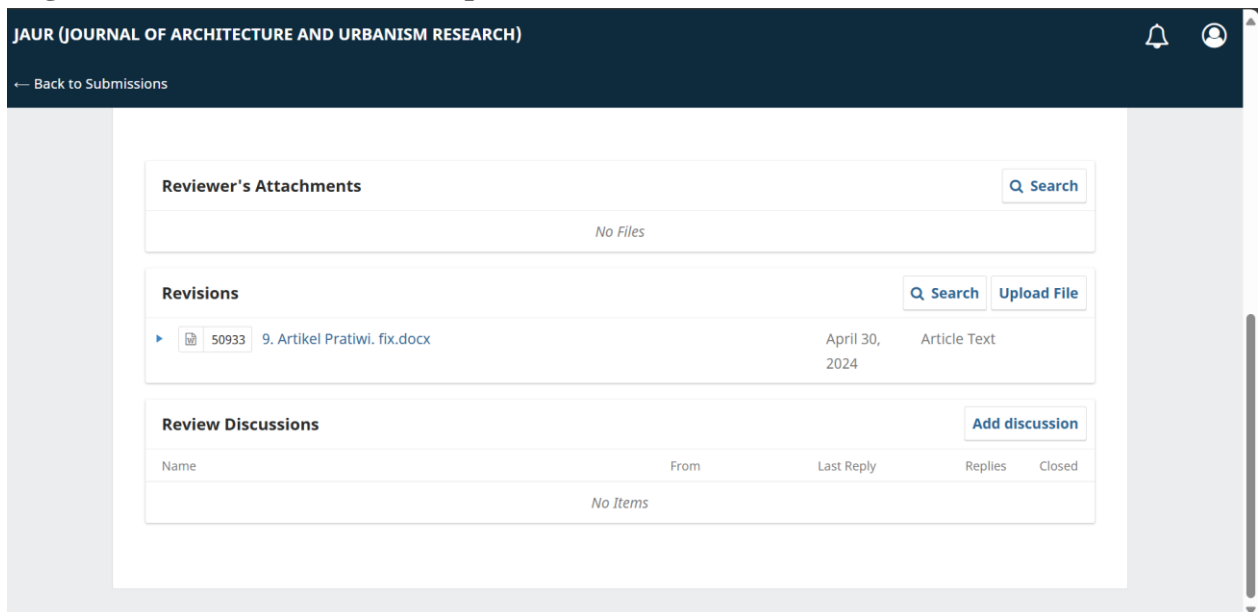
JAUR (JOURNAL OF ARCHITECTURE AND URBANISM RESEARCH)

← Back to Submissions

Reviewer's Attachments

Search

No Files

Revisions

Search

Upload File

50933 9. Artikel Pratiwi. fix.docx April 30, 2024 Article Text

Review Discussions

Add discussion

| Name | From | Last Reply | Replies | Closed |
|---|---|---|---|---|
| No Items | | | | |